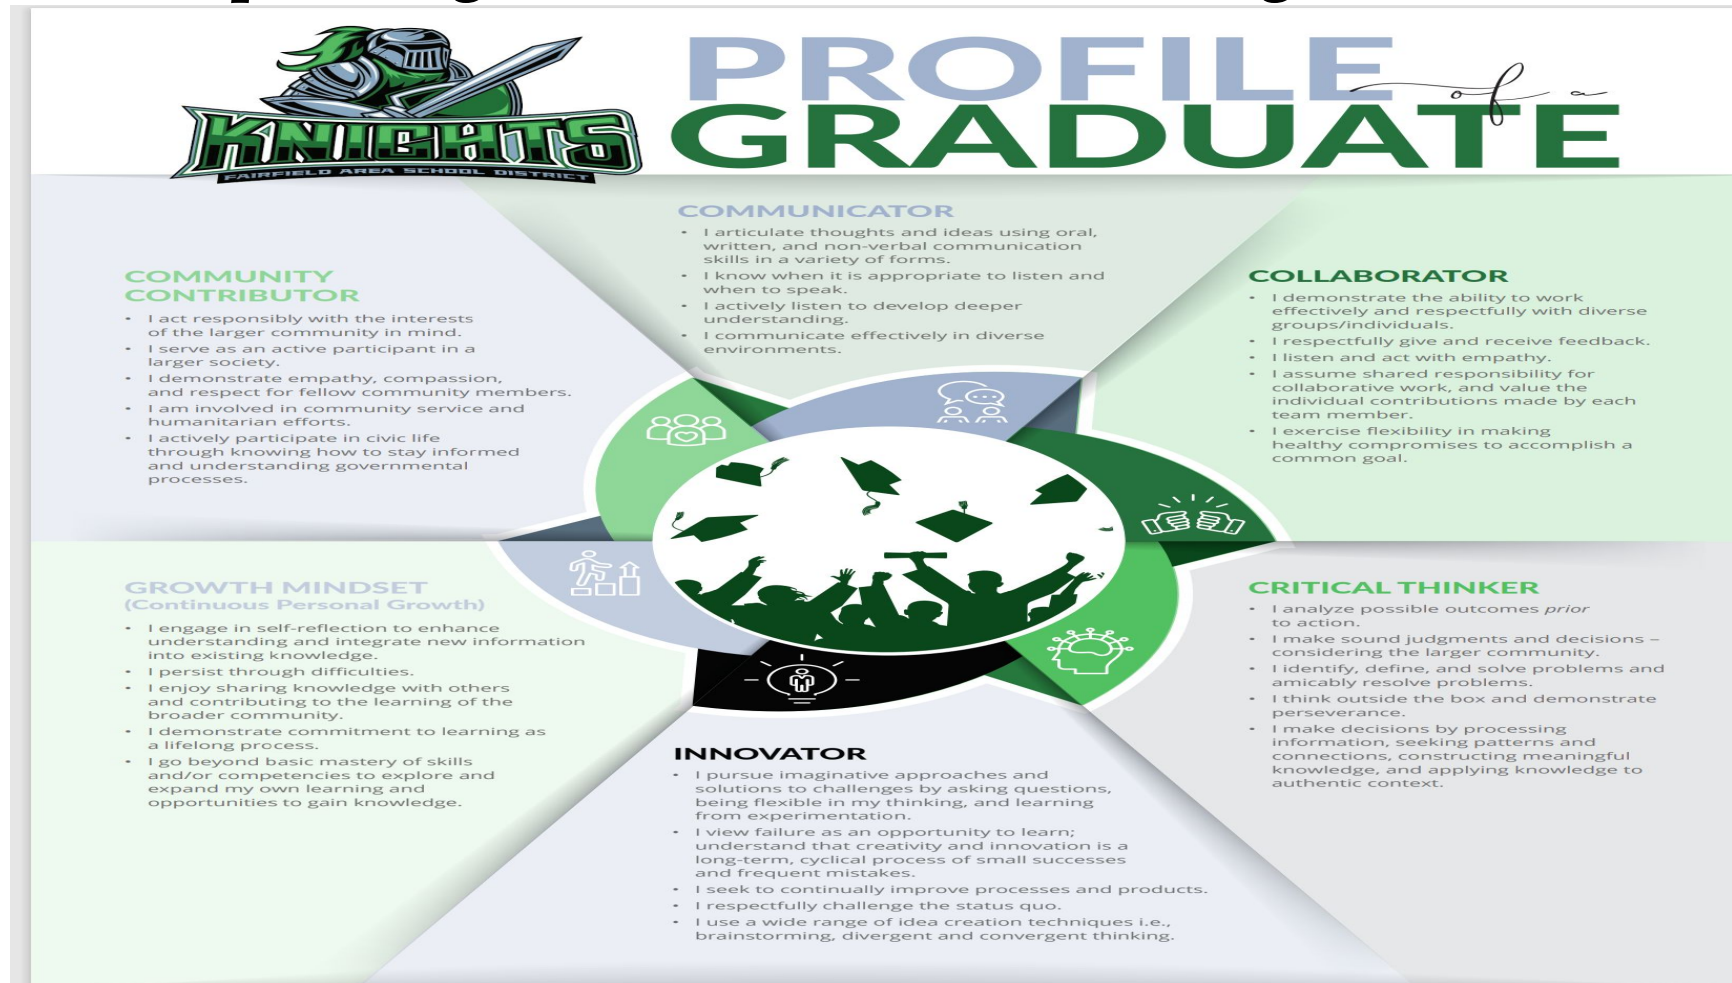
KNIGHTS
FAIRFIELD AREA SCHOOL DISTRICT

PROFILE of a GRADUATE

COMMUNICATOR
- I articulate thoughts and ideas using oral, written, and non-verbal communication skills in a variety of forms.
- I know when it is appropriate to listen and when to speak.
- I actively listen to develop deeper understanding.
- I communicate effectively in diverse environments.

COMMUNITY CONTRIBUTOR
- I act responsibly with the interests of the larger community in mind.
- I serve as an active participant in a larger society.
- I demonstrate empathy, compassion, and respect for fellow community members.
- I am involved in community service and humanitarian efforts.
- I actively participate in civic life through knowing how to stay informed and understanding governmental processes.

COLLABORATOR
- I demonstrate the ability to work effectively and respectfully with diverse groups/individuals.
- I respectfully give and receive feedback.
- I listen and act with empathy.
- I assume shared responsibility for collaborative work, and value the individual contributions made by each team member.
- I exercise flexibility in making healthy compromises to accomplish a common goal.

GROWTH MINDSET
(Continuous Personal Growth)
- I engage in self-reflection to enhance understanding and integrate new information into existing knowledge.
- I persist through difficulties.
- I enjoy sharing knowledge with others and contributing to the learning of the broader community.
- I demonstrate commitment to learning as a lifelong process.
- I go beyond basic mastery of skills and/or competencies to explore and expand my own learning and opportunities to gain knowledge.

CRITICAL THINKER
- I analyze possible outcomes prior to action.
- I make sound judgments and decisions – considering the larger community.
- I identify, define, and solve problems and amicably resolve problems.
- I think outside the box and demonstrate perseverance.
- I make decisions by processing information, seeking patterns and connections, constructing meaningful knowledge, and applying knowledge to authentic context.

INNOVATOR
- I pursue imaginative approaches and solutions to challenges by asking questions, being flexible in my thinking, and learning from experimentation.
- I view failure as an opportunity to learn; understand that creativity and innovation is a long-term, cyclical process of small successes and frequent mistakes.
- I seek to continually improve processes and products.
- I respectfully challenge the status quo.
- I use a wide range of idea creation techniques i.e., brainstorming, divergent and convergent thinking.